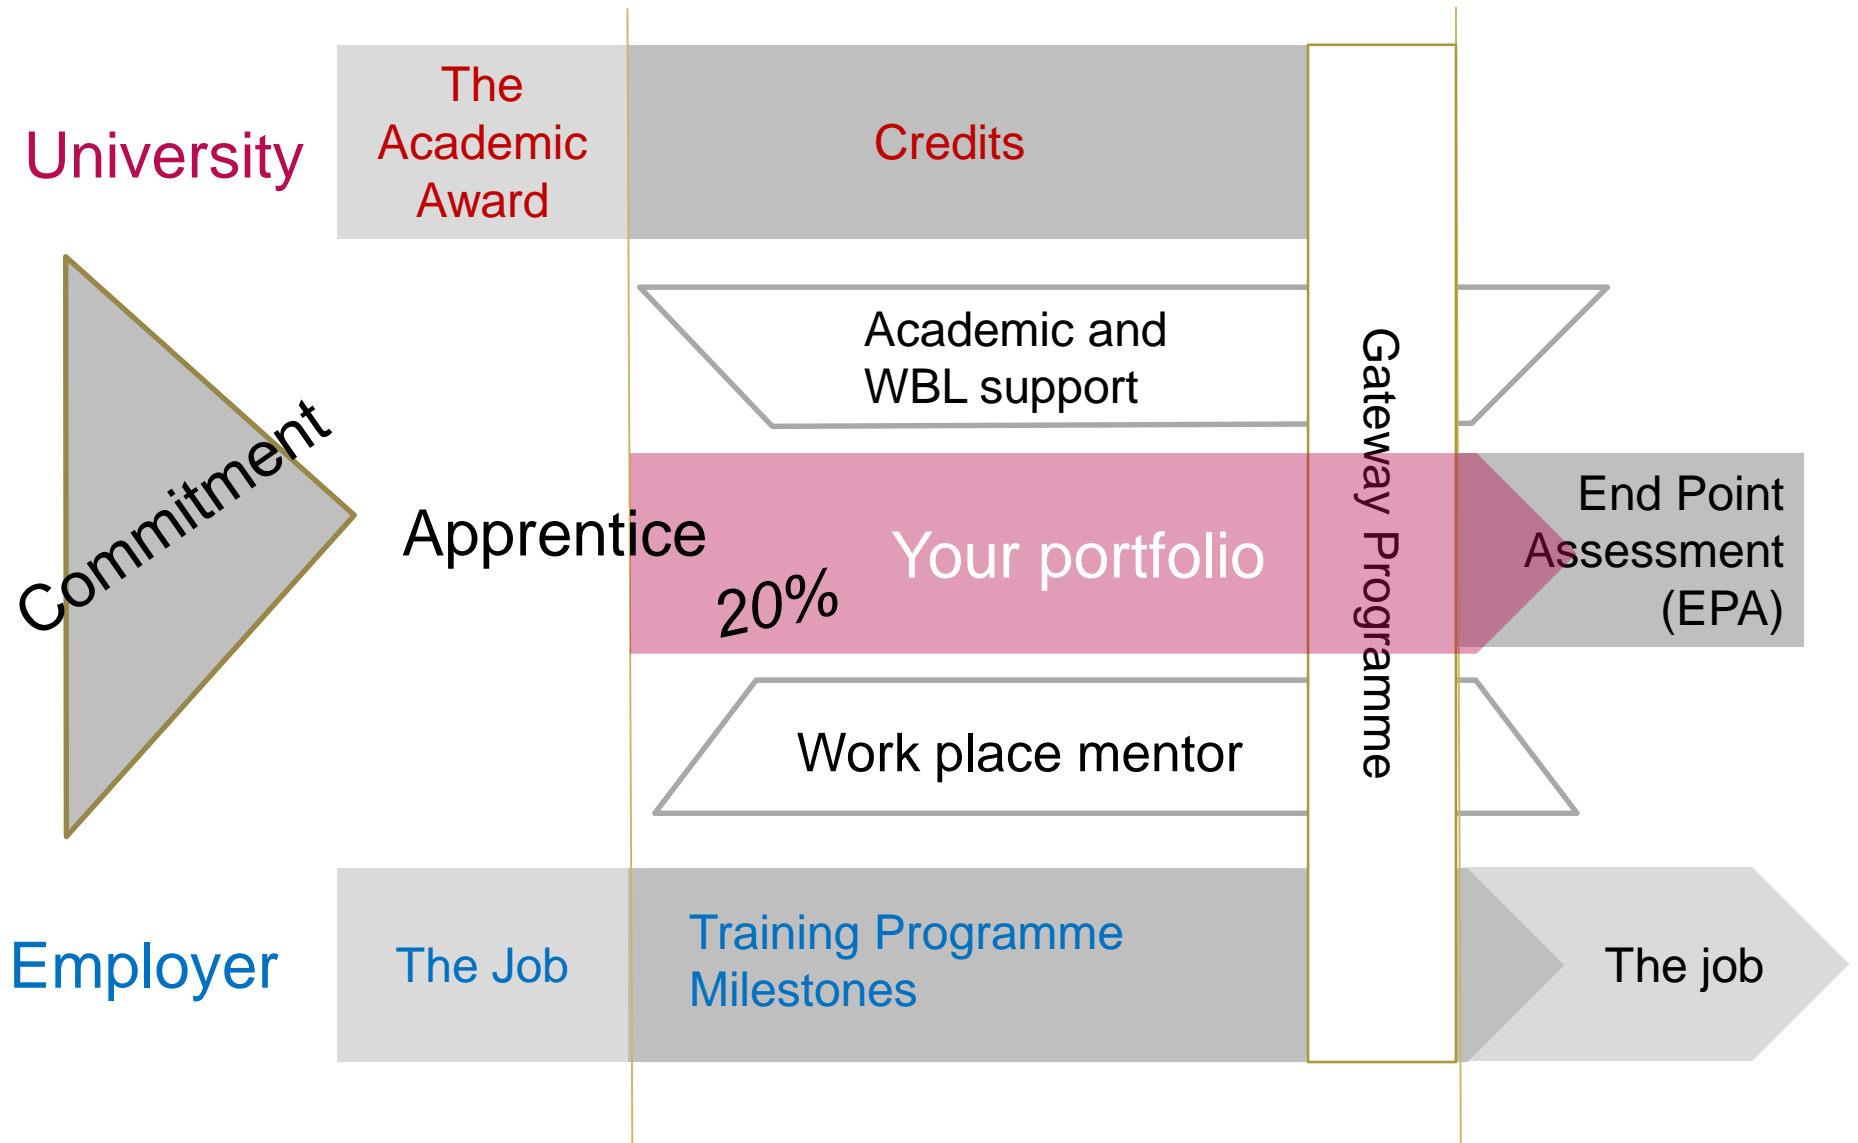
University

The Academic Award

Credits

Commitment

Academic and WBL support

Apprentice

20%

Your portfolio

Gateway Programme

End Point Assessment (EPA)

Work place mentor

Employer

The Job

Training Programme Milestones

The job